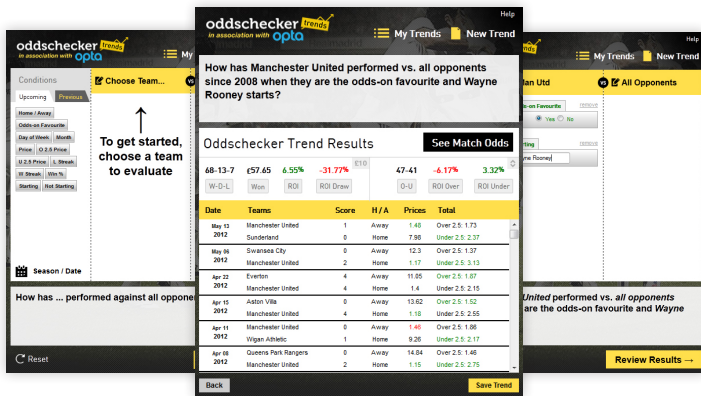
oddschecker trends in association with opta

My

Conditions

Upcoming Previous

Home / Away
Odds-on Favourite
Day of Week Month
Price O 2.5 Price
U 2.5 Price L Streak
W Streak Win %
Starting Not Starting

Season / Date

Choose Team...

vs

To get started, choose a team to evaluate

How has ... performed against all opponen

Reset

oddschecker trends in association with opta

Help

My Trends New Trend

How has Manchester United performed vs. all opponents since 2008 when they are the odds-on favourite and Wayne Rooney starts?

Oddschecker Trend Results

See Match Odds

£10

| 68-13-7 | £57.65 | 6.55% | -31.77% | 47-41 | -6.17% | 6.35% |
|---|---|---|---|---|---|---|
| W-D-L | Won | ROI | ROI Draw | O-U | ROI Over | ROI Under |

| Date | Teams | Score | H / A | Prices | Total |
|---|---|---|---|---|---|
| May 13 2012 | Manchester United | 1 | Away | 1.46 | Over 2.5: 1.73 |
| | Sunderland | 0 | Home | 7.98 | Under 2.5: 2.37 |
| May 06 2012 | Swansea City | 0 | Away | 12.3 | Over 2.5: 1.37 |
| | Manchester United | 2 | Home | 1.17 | Under 2.5: 3.13 |
| Apr 22 2012 | Everton | 4 | Away | 11.05 | Over 2.5: 1.87 |
| | Manchester United | 4 | Home | 1.4 | Under 2.5: 1.93 |
| Apr 15 2012 | Aston Villa | 0 | Away | 13.62 | Over 2.5: 1.52 |
| | Manchester United | 4 | Home | 1.18 | Under 2.5: 2.55 |
| Apr 11 2012 | Manchester United | 0 | Away | 1.46 | Over 2.5: 1.86 |
| | Wigan Athletic | 1 | Home | 9.26 | Under 2.5: 2.17 |
| Apr 08 2012 | Queens Park Rangers | 0 | Away | 14.84 | Over 2.5: 1.46 |
| | Manchester United | 2 | Home | 1.15 | Under 2.5: 2.78 |

Back

Save Trend

Help

nan Utd

vs

All Opponents

Odds-on Favourite remove

Yes No

Starting remove

ayne Rooney

United performed vs. all opponents are the odds-on favourite and Wayne

Review Results →